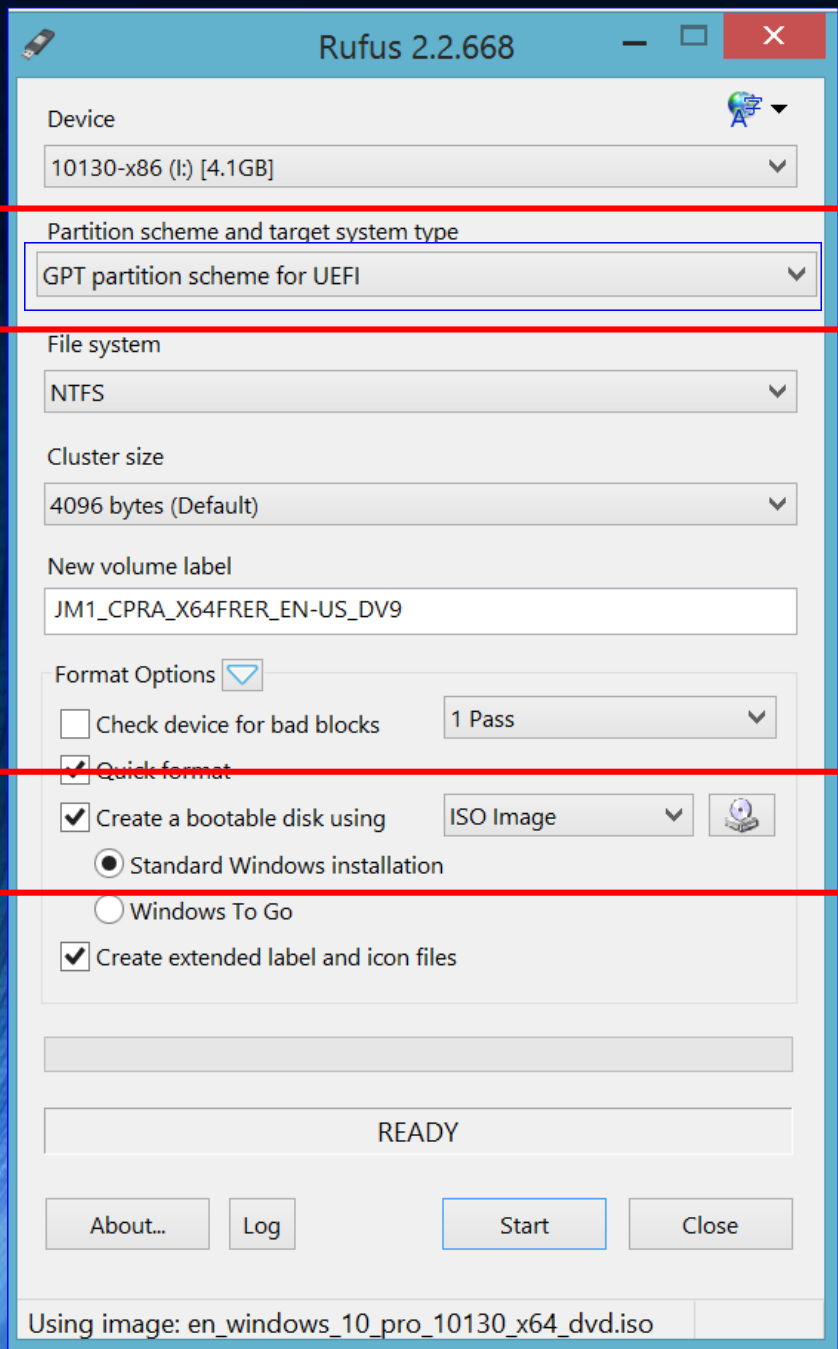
Rufus 2.2.668

Device

10130-x86 (I:) [4.1GB]

Partition scheme and target system type

GPT partition scheme for UEFI

File system

NTFS

Cluster size

4096 bytes (Default)

New volume label

JM1_CPRA_X64FRER_EN-US_DV9

Format Options

Check device for bad blocks

1 Pass

Quick format

Create a bootable disk using

ISO Image

Standard Windows installation

Windows To Go

Create extended label and icon files

READY

About...

Log

Start

Close

Using image: en_windows_10_pro_10130_x64_dvd.iso